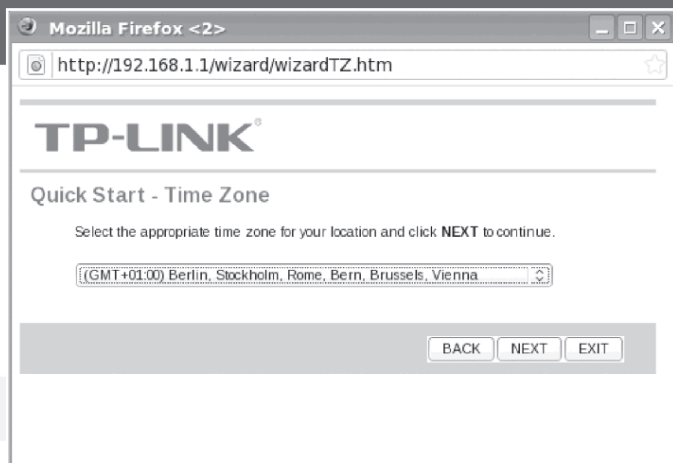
Mozilla Firefox <2>

http://192.168.1.1/wizard/wizardTZ.htm

TP-LINK

Quick Start - Time Zone

Select the appropriate time zone for your location and click **NEXT** to continue.

(GMT+01:00) Berlin, Stockholm, Rome, Bern, Brussels, Vienna

BACK NEXT EXIT